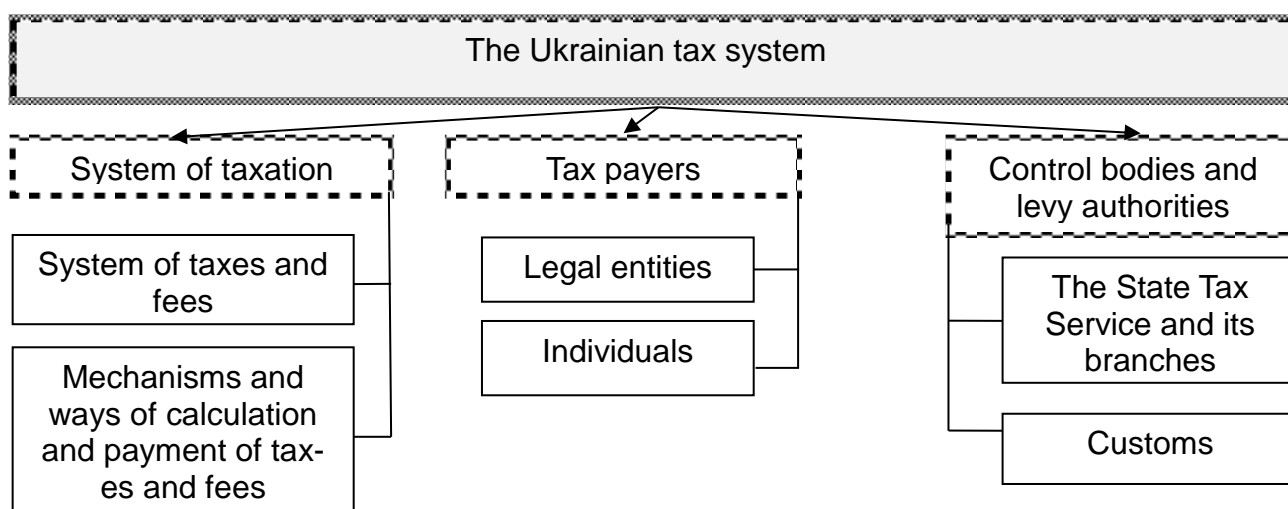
The Ukrainian tax system

System of taxation

System of taxes and fees

Mechanisms and ways of calculation and payment of taxes and fees

Tax payers

Legal entities

Individuals

Control bodies and levy authorities

The State Tax Service and its branches

Customs